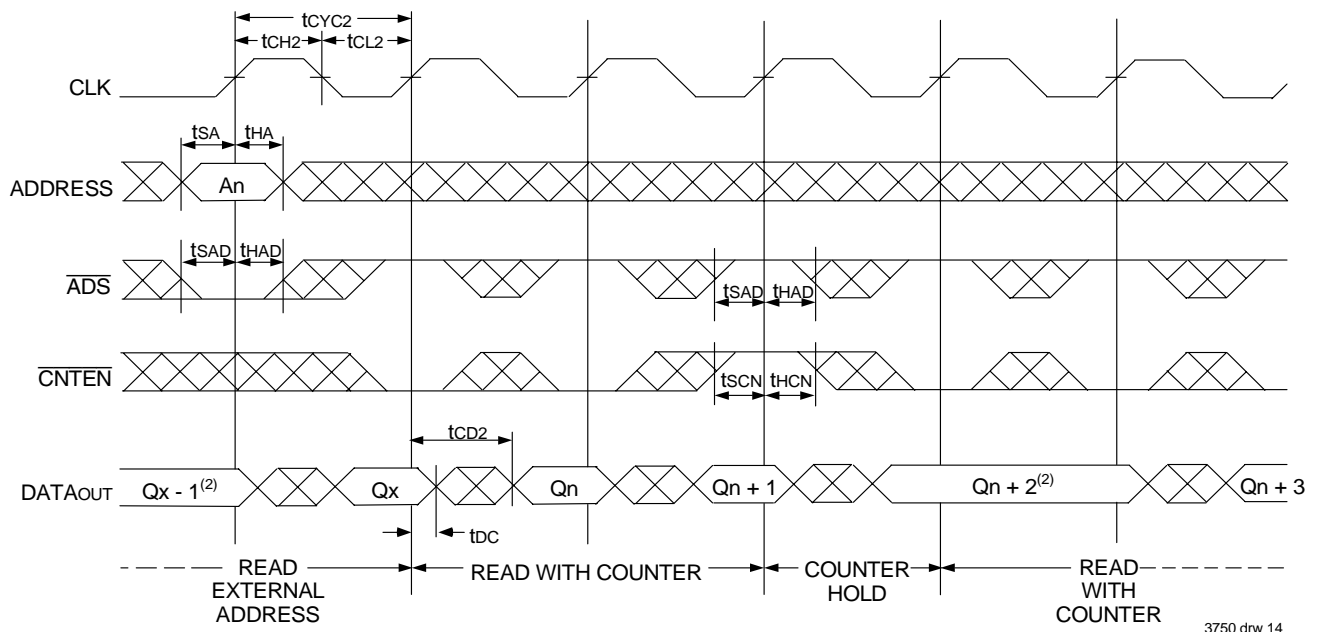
$t_{CYC2}$

$t_{CH2}$ $t_{CL2}$

CLK

$t_{SA}$ $t_{HA}$

ADDRESS

An

$t_{SAD}$ $t_{HAD}$

$\overline{ADS}$

$t_{SAD}$ $t_{HAD}$

$\overline{CNTEN}$

$t_{SCN}$ $t_{HCN}$

$t_{CD2}$

DATA$_{OUT}$

Qx - 1$^{(2)}$

Qx

Qn

Qn + 1

Qn + 2$^{(2)}$

Qn + 3

$t_{DC}$

READ EXTERNAL ADDRESS

READ WITH COUNTER

COUNTER HOLD

READ WITH COUNTER

3750 drw 14